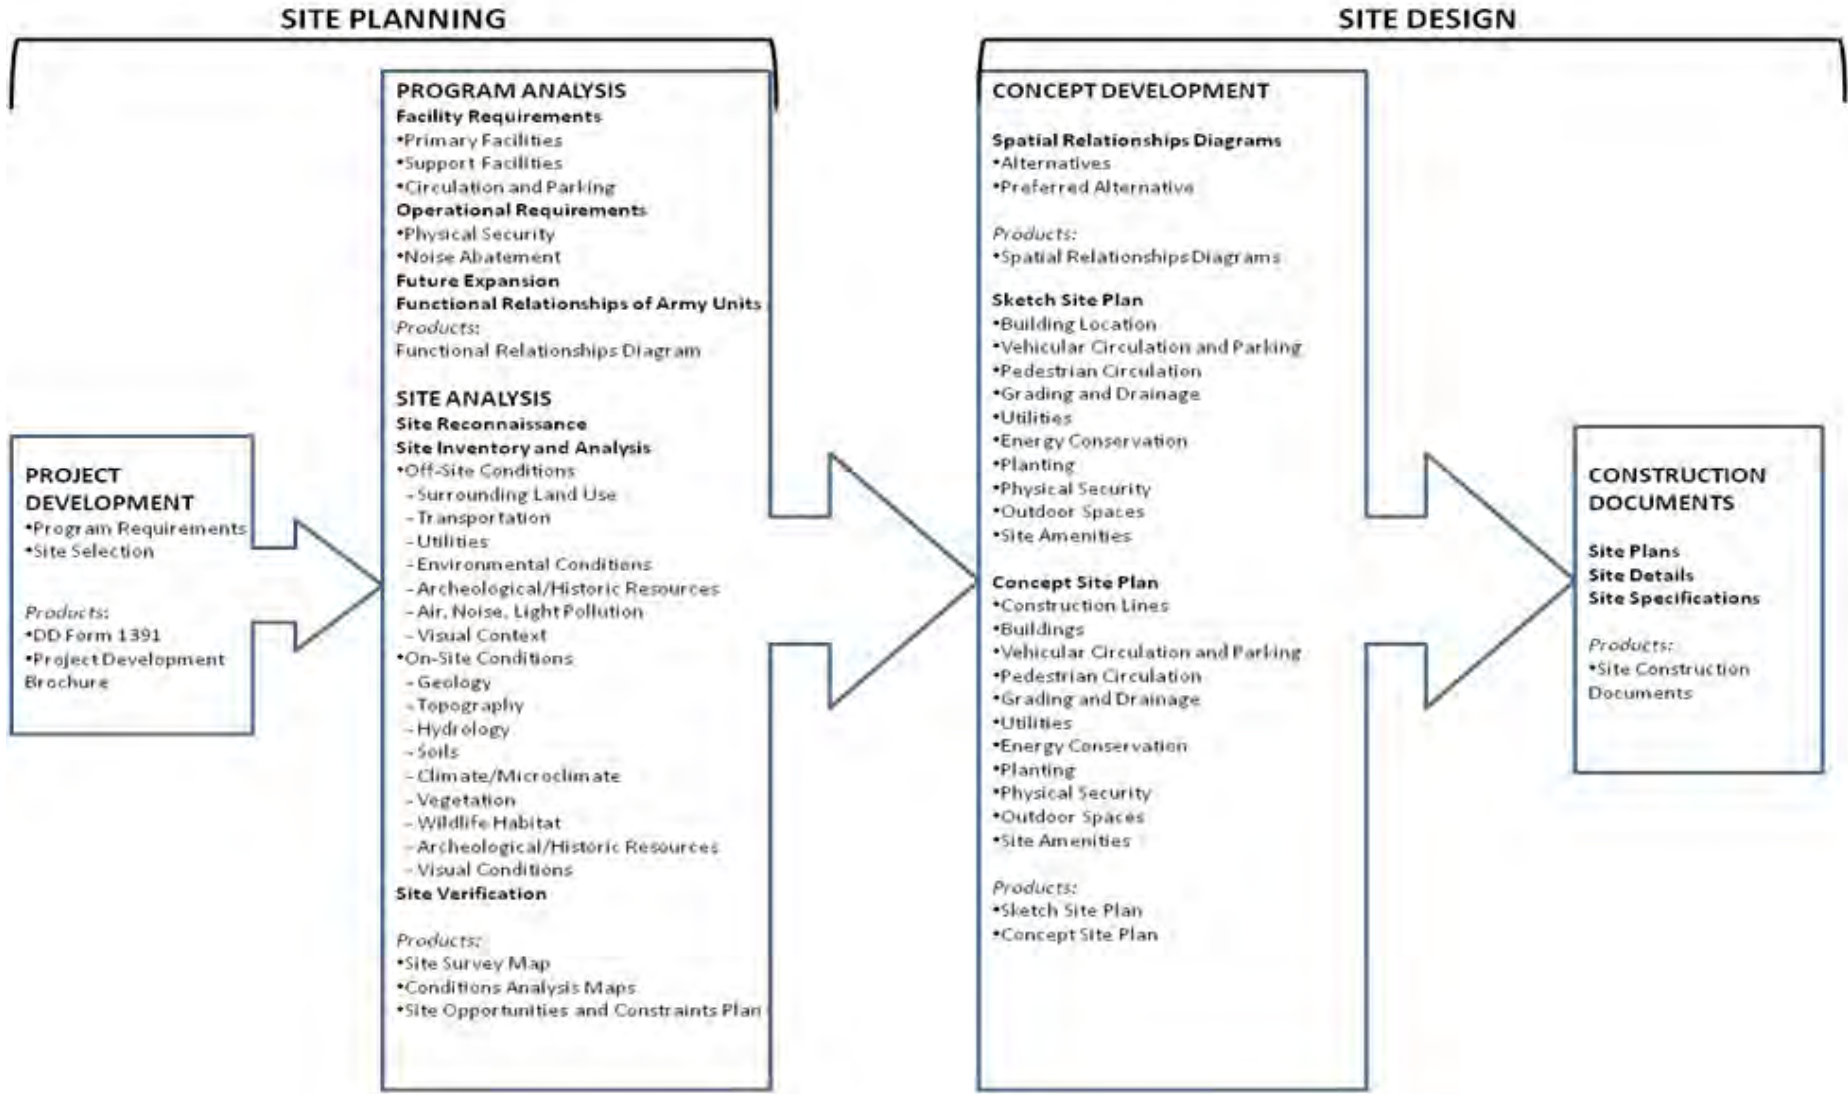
SITE PLANNING

SITE DESIGN

PROJECT DEVELOPMENT
•Program Requirements
•Site Selection

Products:
•DD Form 1391
•Project Development Brochure

PROGRAM ANALYSIS
Facility Requirements
•Primary Facilities
•Support Facilities
•Circulation and Parking
Operational Requirements
•Physical Security
•Noise Abatement
Future Expansion
Functional Relationships of Army Units
Products:
Functional Relationships Diagram

SITE ANALYSIS
Site Reconnaissance
Site Inventory and Analysis
•Off-Site Conditions
- Surrounding Land Use
- Transportation
- Utilities
- Environmental Conditions
- Archeological/Historic Resources
- Air, Noise, Light Pollution
- Visual Context
•On-Site Conditions
- Geology
- Topography
- Hydrology
- Soils
- Climate/Microclimate
- Vegetation
- Wildlife Habitat
- Archeological/Historic Resources
- Visual Conditions
Site Verification

Products:
•Site Survey Map
•Conditions Analysis Maps
•Site Opportunities and Constraints Plan

CONCEPT DEVELOPMENT

Spatial Relationships Diagrams
•Alternatives
•Preferred Alternative

Products:
•Spatial Relationships Diagrams

Sketch Site Plan
•Building Location
•Vehicular Circulation and Parking
•Pedestrian Circulation
•Grading and Drainage
•Utilities
•Energy Conservation
•Planting
•Physical Security
•Outdoor Spaces
•Site Amenities

Concept Site Plan
•Construction Lines
•Buildings
•Vehicular Circulation and Parking
•Pedestrian Circulation
•Grading and Drainage
•Utilities
•Energy Conservation
•Planting
•Physical Security
•Outdoor Spaces
•Site Amenities

Products:
•Sketch Site Plan
•Concept Site Plan

CONSTRUCTION DOCUMENTS

Site Plans
Site Details
Site Specifications

Products:
•Site Construction Documents